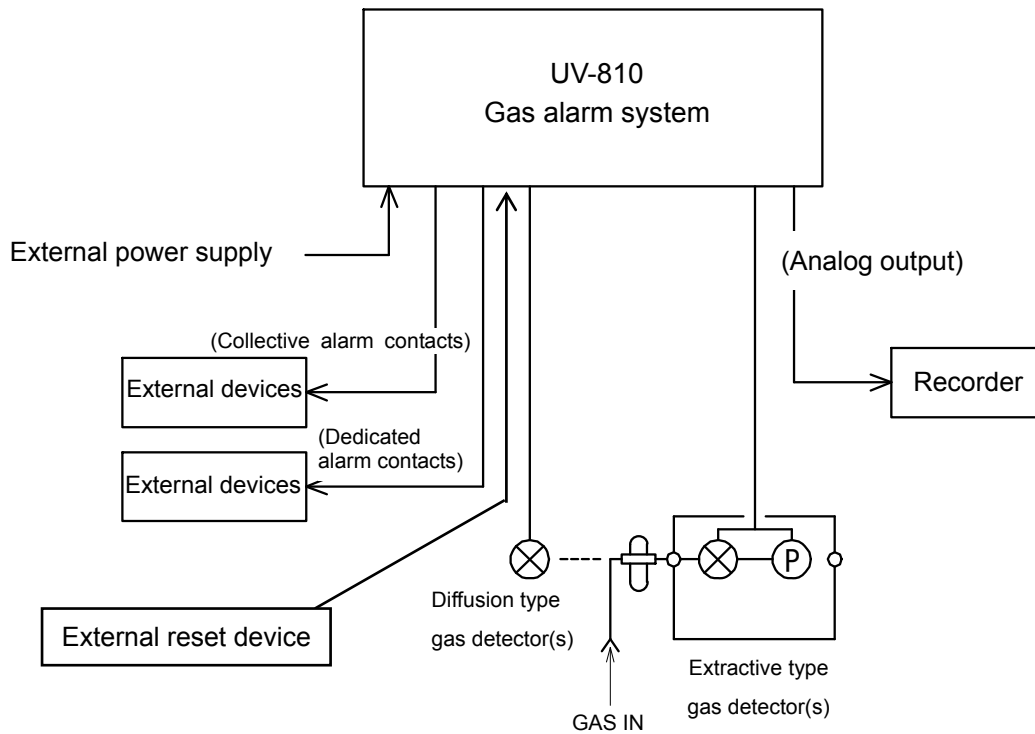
UV-810
Gas alarm system

External power supply

(Analog output)

(Collective alarm contacts)

External devices

Recorder

(Dedicated alarm contacts)

External devices

P

Diffusion type gas detector(s)

External reset device

Extractive type gas detector(s)

GAS IN